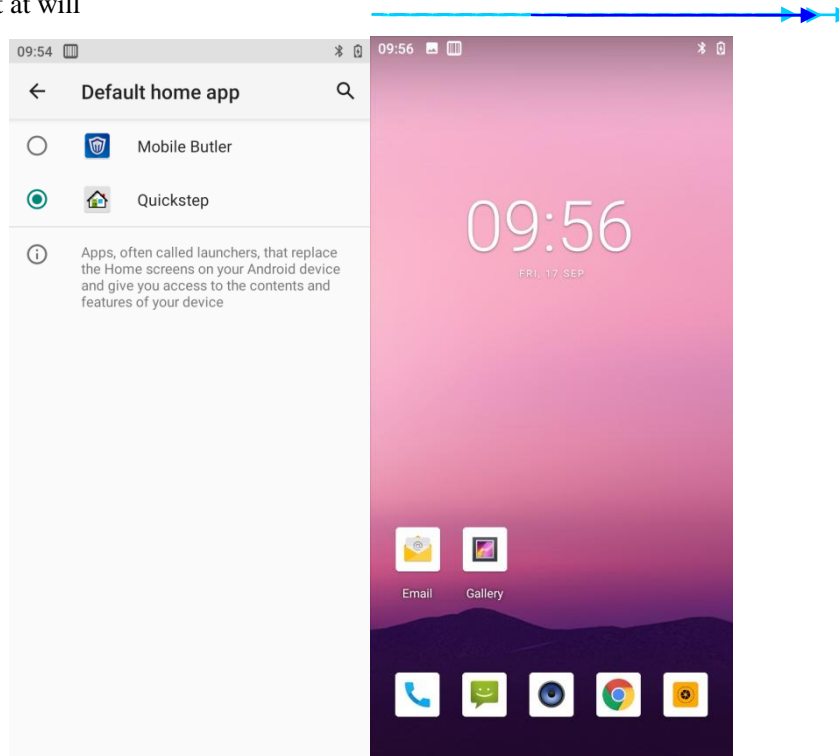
t at will

09:54

Default home app

Mobile Butler

Quickstep

Apps, often called launchers, that replace the Home screens on your Android device and give you access to the contents and features of your device

09:56

09:56

FRI, 17 SEP

Email

Gallery